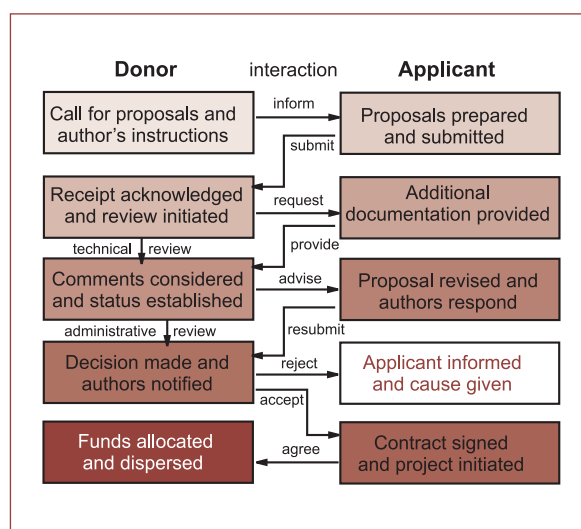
Donor

interaction

Applicant

Call for proposals and author's instructions

inform

Proposals prepared and submitted

submit

Receipt acknowledged and review initiated

request

Additional documentation provided

technical review

provide

Comments considered and status established

advise

Proposal revised and authors respond

administrative review

resubmit

Decision made and authors notified

reject

Applicant informed and cause given

accept

Funds allocated and dispersed

agree

Contract signed and project initiated